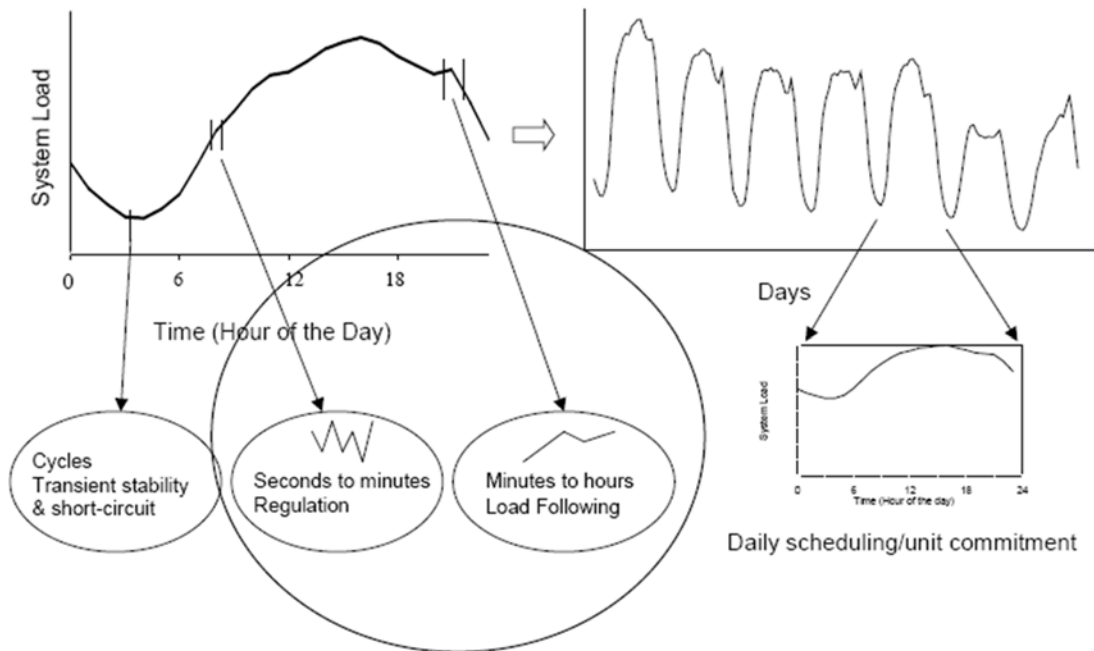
System Load

0
6
12
18

Time (Hour of the Day)

Days

Cycles
Transient stability
& short-circuit

Seconds to minutes
Regulation

Minutes to hours
Load Following

System Load

0
6
12
18
24
Time (Hour of the day)

Daily scheduling/unit commitment